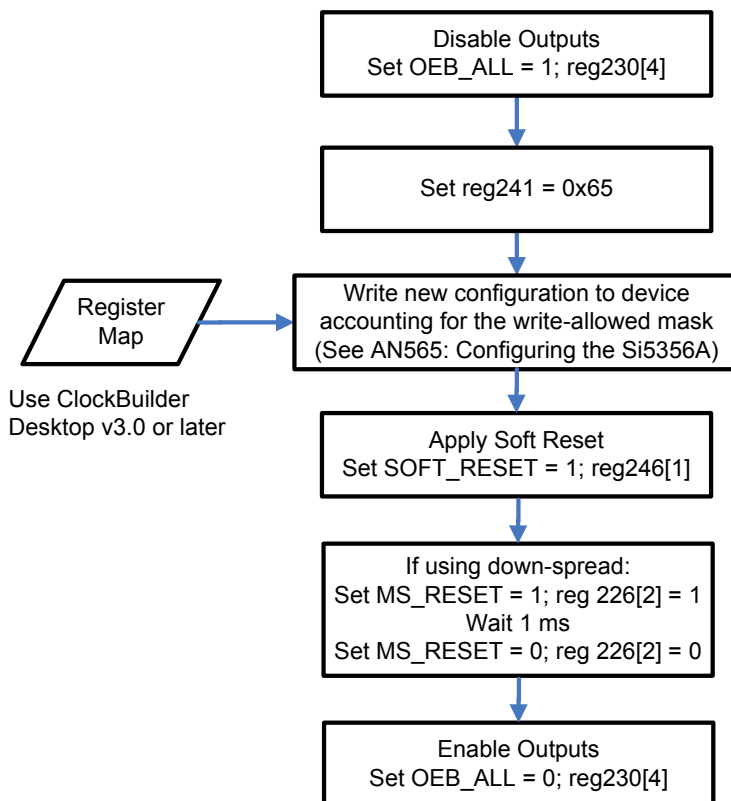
Disable Outputs
Set OEB_ALL = 1; reg230[4]

Set reg241 = 0x65

Register Map

Use ClockBuilder Desktop v3.0 or later

Write new configuration to device accounting for the write-allowed mask (See AN565: Configuring the Si5356A)

Apply Soft Reset
Set SOFT_RESET = 1; reg246[1]

If using down-spread:
Set MS_RESET = 1; reg 226[2] = 1
Wait 1 ms
Set MS_RESET = 0; reg 226[2] = 0

Enable Outputs
Set OEB_ALL = 0; reg230[4]